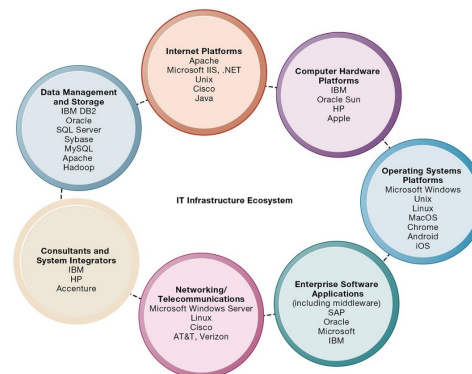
Internet Platforms
Apache
Microsoft IIS, .NET
Unix
Cisco
Java

Computer Hardware Platforms
IBM
Oracle Sun
HP
Apple

Data Management and Storage
IBM DB2
Oracle
SQL Server
Sybase
MySQL
Apache
Hadoop

IT Infrastructure Ecosystem

Operating Systems Platforms
Microsoft Windows
Unix
Linux
MacOS
Chrome
Android
iOS

Consultants and System Integrators
IBM
HP
Accenture

Networking/ Telecommunications
Microsoft Windows Server
Linux
Cisco
AT&T, Verizon

Enterprise Software Applications
(including middleware)
SAP
Oracle
Microsoft
IBM